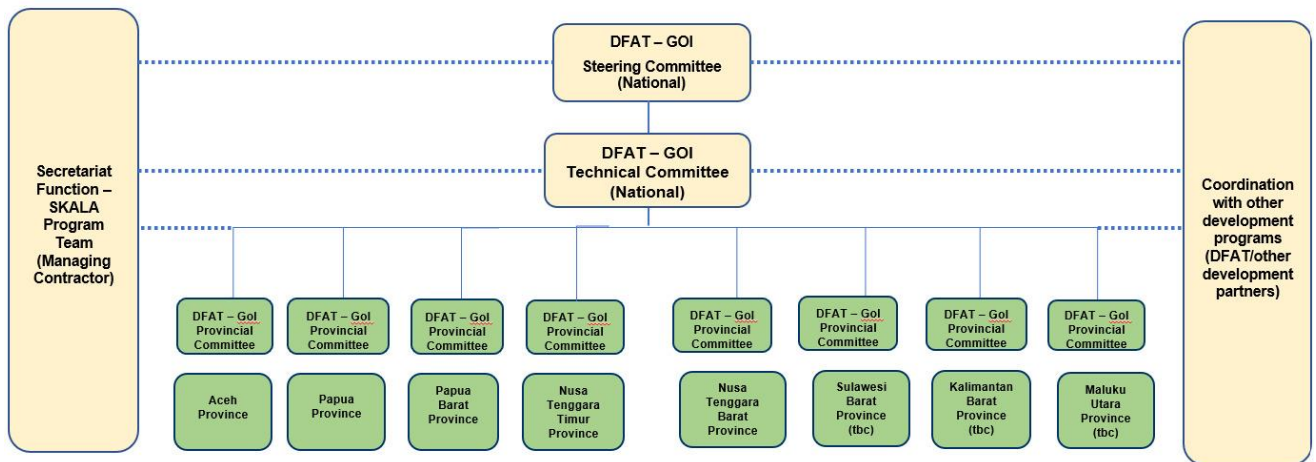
Secretariat Function – SKALA Program Team (Managing Contractor)

DFAT – GOI
Steering Committee (National)

DFAT – GOI
Technical Committee (National)

Coordination with other development programs (DFAT/other development partners)

DFAT – GoI Provincial Committee

Aceh Province

DFAT – GoI Provincial Committee

Papua Province

DFAT – GoI Provincial Committee

Papua Barat Province

DFAT – GoI Provincial Committee

Nusa Tenggara Timur Province

DFAT – GoI Provincial Committee

Nusa Tenggara Barat Province

DFAT – GoI Provincial Committee

Sulawesi Barat Province (tbc)

DFAT – GoI Provincial Committee

Kalimantan Barat Province (tbc)

DFAT – GoI Provincial Committee

Maluku Utara Province (tbc)